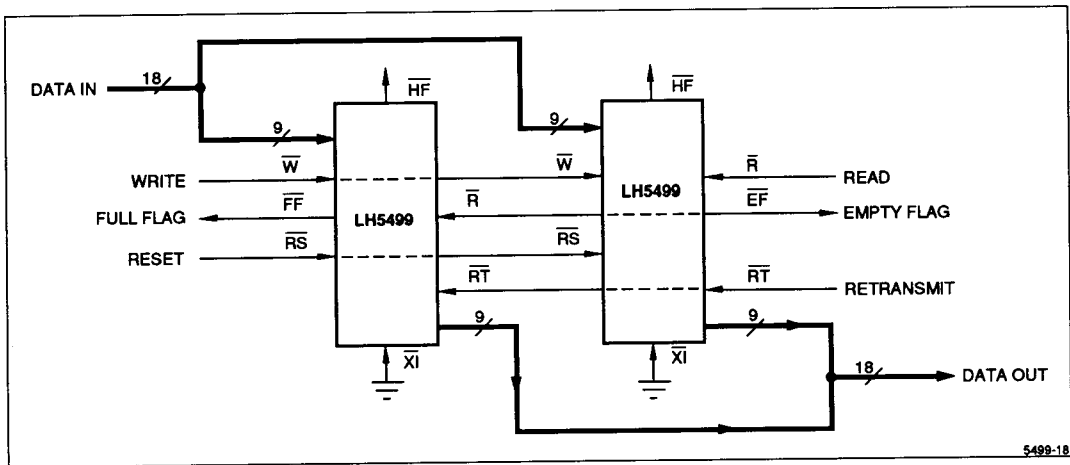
DATA IN
18
9
$\overline{HF}$
9
$\overline{HF}$
WRITE
$\overline{W}$
$\overline{W}$
$\overline{R}$
READ
FULL FLAG
$\overline{FF}$
LH5499
$\overline{R}$
LH5499
$\overline{EF}$
EMPTY FLAG
RESET
$\overline{RS}$
$\overline{RS}$
$\overline{RT}$
$\overline{RT}$
RETRANSMIT
9
9
$\overline{XI}$
$\overline{XI}$
18
DATA OUT
5499-18